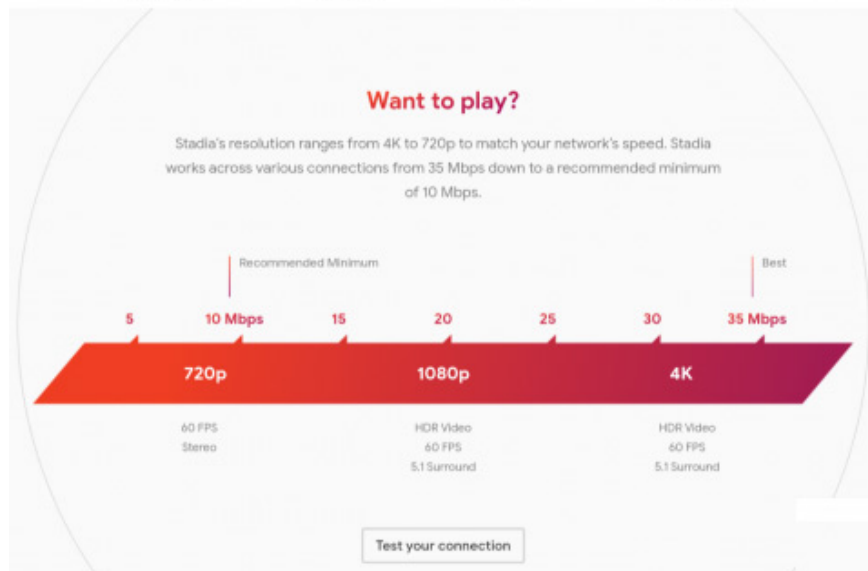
Want to play?

Stadia's resolution ranges from 4K to 720p to match your network's speed. Stadia works across various connections from 35 Mbps down to a recommended minimum of 10 Mbps.

Recommended Minimum

Best

5

10 Mbps

15

20

25

30

35 Mbps

720p

1080p

4K

60 FPS
Stereo

HDR Video
60 FPS
5.1 Surround

HDR Video
60 FPS
5.1 Surround

Test your connection